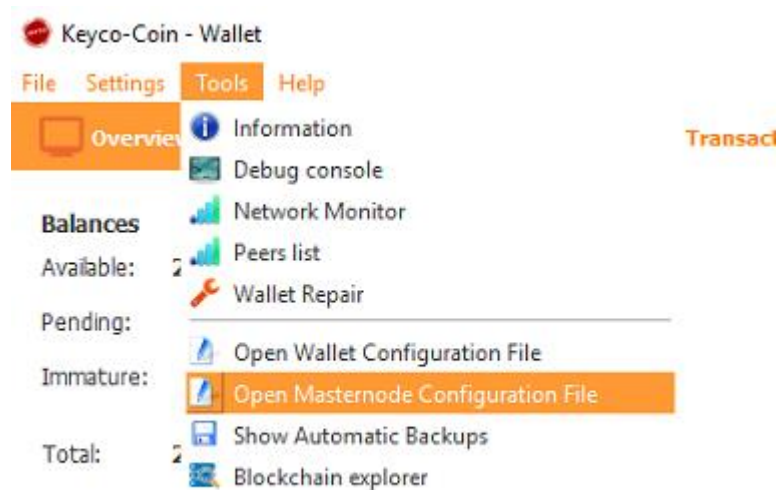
Keyco-Coin - Wallet

File Settings Tools Help

Overview

Transact

Balances

Available: 2

Pending:

Immature:

Total: 2

Information
Debug console
Network Monitor
Peers list
Wallet Repair
Open Wallet Configuration File
Open Masternode Configuration File
Show Automatic Backups
Blockchain explorer